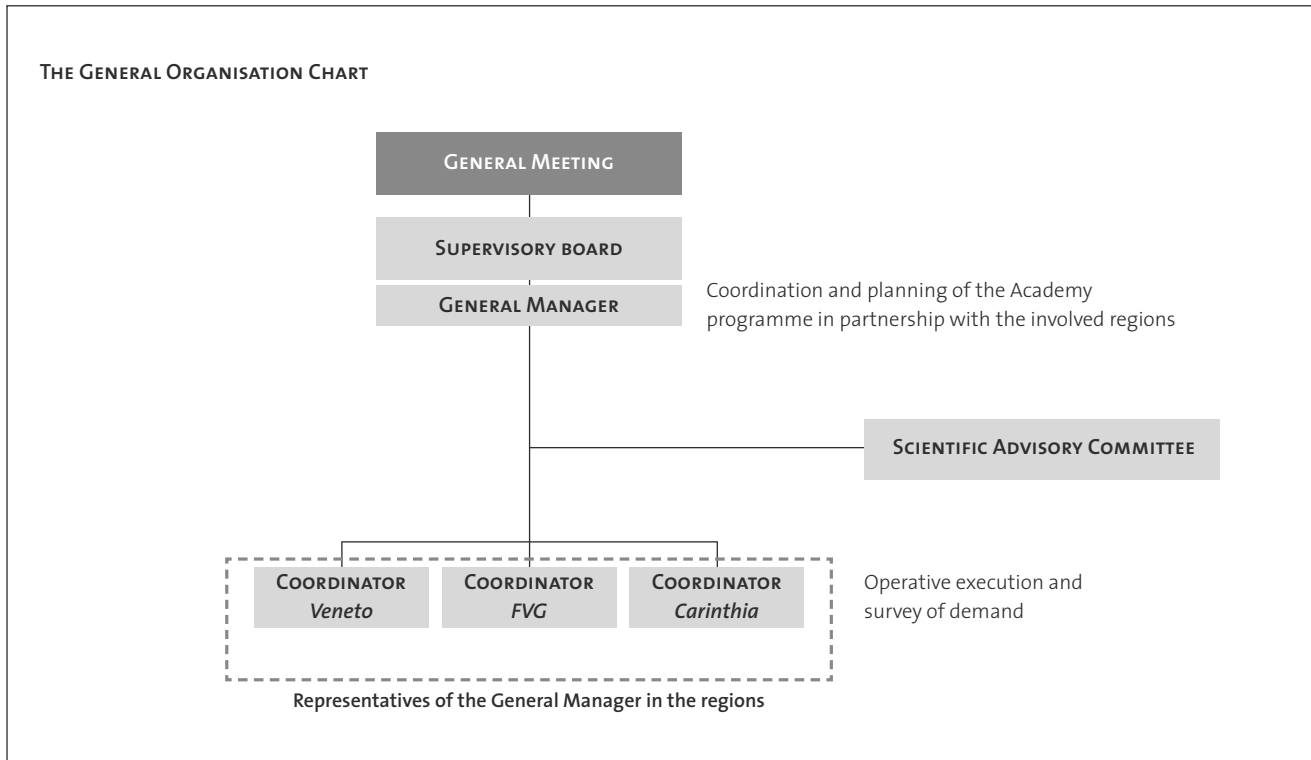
The General Organisation Chart

General Meeting

Supervisory board

General Manager

Coordination and planning of the Academy programme in partnership with the involved regions

Scientific Advisory Committee

Coordinator
Veneto

Coordinator
FVG

Coordinator
Carinthia

Operative execution and survey of demand

Representatives of the General Manager in the regions